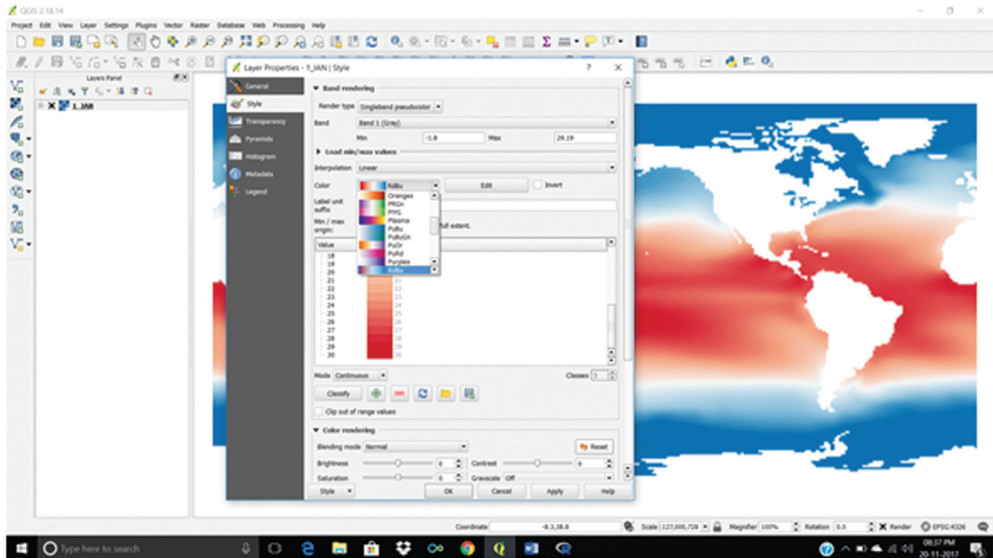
QGIS 2.18.14

Project Edit View Layer Settings Plugins Vector Raster Database Web Processing Help

Layers Panel

1_JAN

Layer Properties - 1_JAN | Style

General
Style
Transparency
Pyramids
Histogram
Metadata
Legend

Band rendering

Render type Singleband pseudocolor

Band Band 1 (Gray)

Min -1.8 Max 29.19

Load min/max values

Interpolation Linear

Color RdBu Edit Invert

Label unit suffix

Min / max origin: full extent.

Oranges
PRGn
PiYG
Plasma
PuBu
PuBuGn
PuOr
PuRd
Purples
RdBu

Value

18
19
20
21
22
23
24
25
26
27
28
29
30

Mode Continuous Classes 5

Classify

Clip out of range values

Color rendering

Blending mode Normal Reset

Brightness 0 Contrast 0

Saturation 0 Grayscale Off

Style OK Cancel Apply Help

Coordinate -8.3,38.8 Scale 1:127,000,726 Magnifier 100% Rotation 0.0 Render EPSG:4326

Type here to search

08:37 PM
20-11-2017